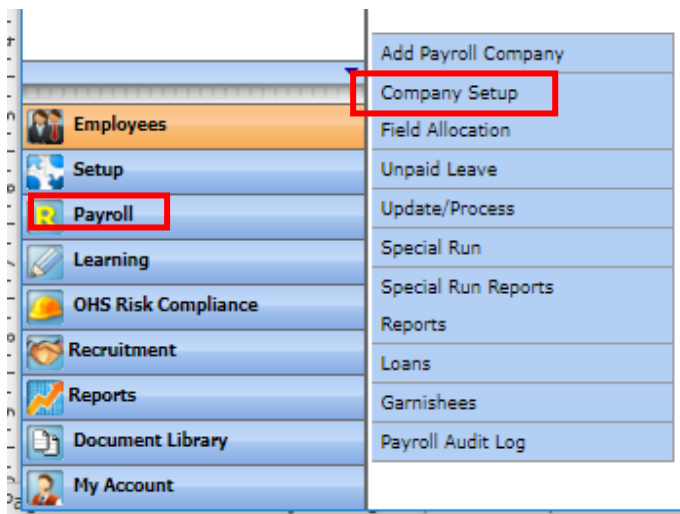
Employees
Setup
Payroll
Learning
OHS Risk Compliance
Recruitment
Reports
Document Library
My Account

Add Payroll Company
Company Setup
Field Allocation
Unpaid Leave
Update/Process
Special Run
Special Run Reports
Reports
Loans
Garnishees
Payroll Audit Log